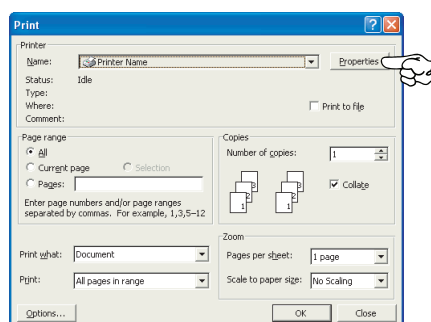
Print

Printer
Name: Printer Name
Properties
Status: Idle
Type:
Where:
Comment:
Print to file

Page range
All
Current page
Selection
Pages:
Enter page numbers and/or page ranges separated by commas. For example, 1,3,5–12

Copies
Number of copies: 1
3 2 1 3 2 1
Collate

Print what: Document
Print: All pages in range

Zoom
Pages per sheet: 1 page
Scale to paper size: No Scaling

Options...
OK
Close